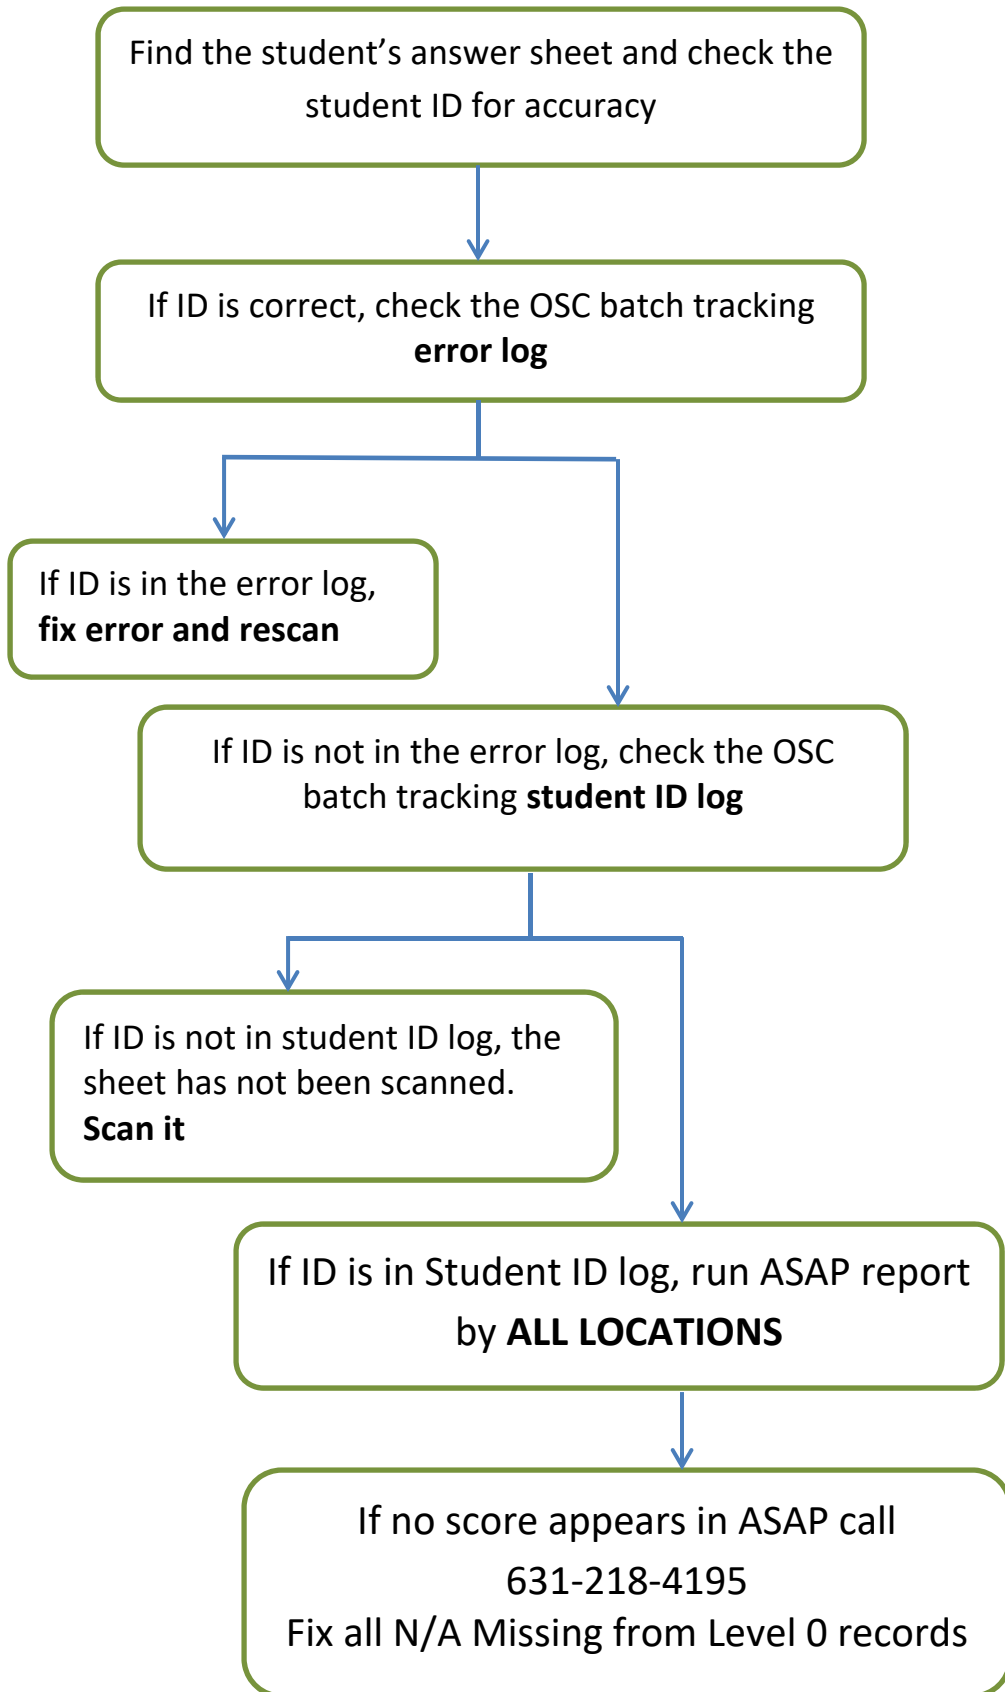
Find the student’s answer sheet and check the student ID for accuracy

If ID is correct, check the OSC batch tracking **error log**

If ID is in the error log, **fix error and rescan**

If ID is not in the error log, check the OSC batch tracking **student ID log**

If ID is not in student ID log, the sheet has not been scanned. **Scan it**

If ID is in Student ID log, run ASAP report by **ALL LOCATIONS**

If no score appears in ASAP call 631-218-4195
Fix all N/A Missing from Level 0 records